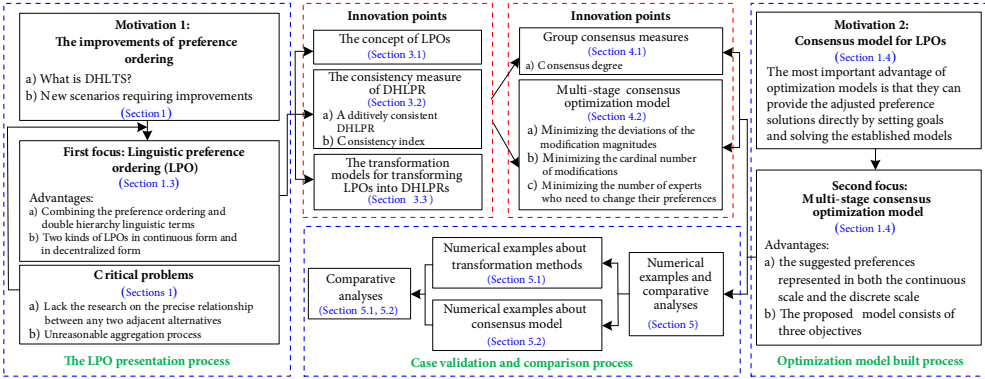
Motivation 1:
The improvements of preference ordering

a) What is DHLTS?
b) New scenarios requiring improvements
(Section1)

First focus: Linguistic preference ordering (LPO)
(Section 1.3)

Advantages:
a) Combining the preference ordering and double hierarchy linguistic terms
b) Two kinds of LPOs in continuous form and in decentralized form

Critical problems
(Sections 1)

a) Lack the research on the precise relationship between any two adjacent alternatives
b) Unreasonable aggregation process

The LPO presentation process

Innovation points

The concept of LPOs
(Section 3.1)

The consistency measure of DHLPR
(Section 3.2)
a) Additively consistent DHLPR
b) Consistency index

The transformation models for transforming LPOs into DHLPRs
(Section 3.3)

Innovation points

Group consensus measures
(Section 4.1)
a) Consensus degree

Multi-stage consensus optimization model
(Section 4.2)
a) Minimizing the deviations of the modification magnitudes
b) Minimizing the cardinal number of modifications
c) Minimizing the number of experts who need to change their preferences

Comparative analyses
(Section 5.1, 5.2)

Numerical examples about transformation methods
(Section 5.1)

Numerical examples about consensus model
(Section 5.2)

Numerical examples and comparative analyses
(Section 5)

Case validation and comparison process

Motivation 2:
Consensus model for LPOs
(Section 1.4)

The most important advantage of optimization models is that they can provide the adjusted preference solutions directly by setting goals and solving the established models

Second focus:
Multi-stage consensus optimization model
(Section 1.4)

Advantages:
a) the suggested preferences represented in both the continuous scale and the discrete scale
b) The proposed model consists of three objectives

Optimization model built process